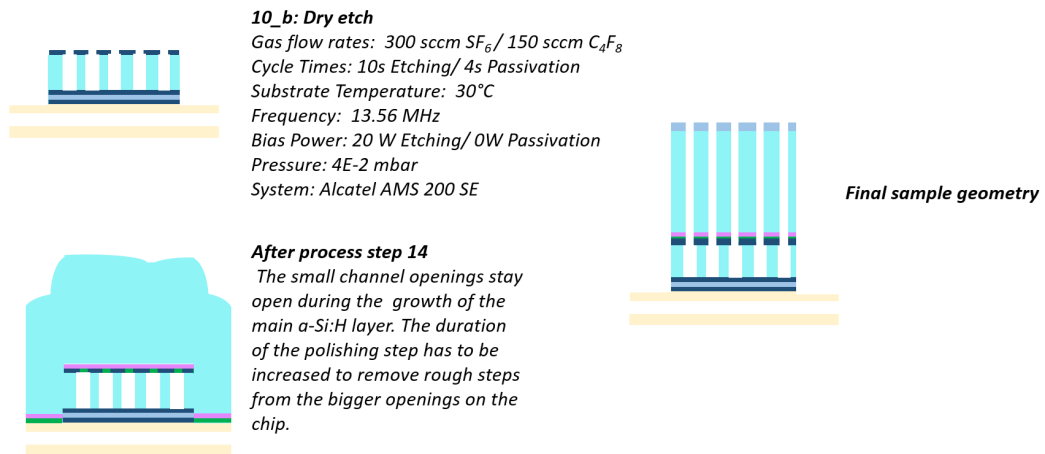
10_b: Dry etch
Gas flow rates: 300 sccm $SF_6$ / 150 sccm $C_4F_8$
Cycle Times: 10s Etching/ 4s Passivation
Substrate Temperature: 30°C
Frequency: 13.56 MHz
Bias Power: 20 W Etching/ 0W Passivation
Pressure: 4E-2 mbar
System: Alcatel AMS 200 SE

Final sample geometry

After process step 14
The small channel openings stay open during the growth of the main a-Si:H layer. The duration of the polishing step has to be increased to remove rough steps from the bigger openings on the chip.